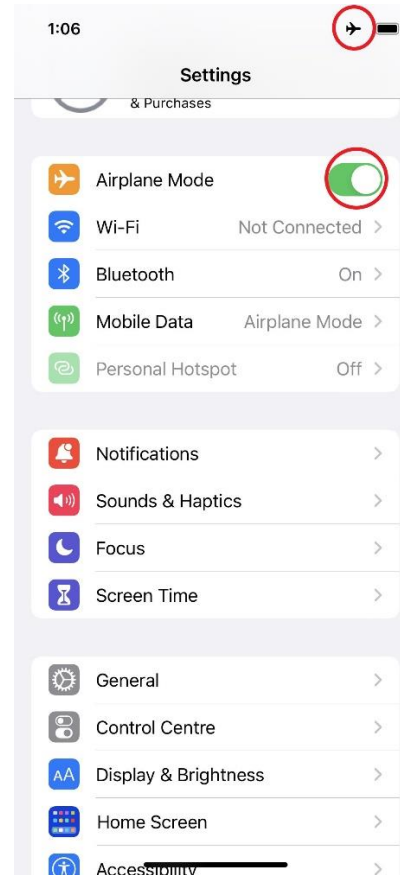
1:06

Settings

& Purchases

Airplane Mode

Wi-Fi Not Connected >

Bluetooth On >

Mobile Data Airplane Mode >

Personal Hotspot Off >

Notifications >

Sounds & Haptics >

Focus >

Screen Time >

General >

Control Centre >

AA Display & Brightness >

Home Screen >

Accessibility >